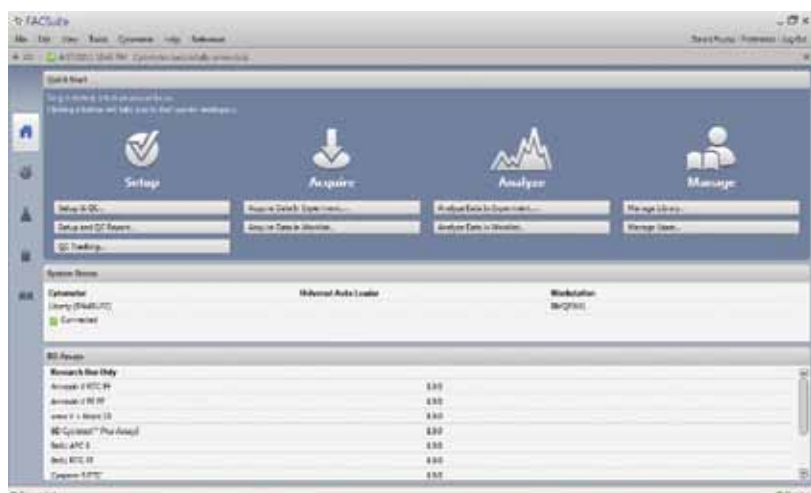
FACSuite

File Edit View Tools Cytometer Help Reference

Quick Start

Setup

Acquire

Analyze

Manage

Setup & QC...

Setup and QC Report...

QC Tracking...

Acquire Data in Experiment...

Acquire Data in Worklist...

Analyze Data in Experiment...

Analyze Data in Worklist...

Manage Library...

Manage Users...

System Status

Cytometer

Universal Auto Loader

Workstation

Connected

BD Assays

Research Use Only

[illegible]

BD Cytometer™ Plus Assay

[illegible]